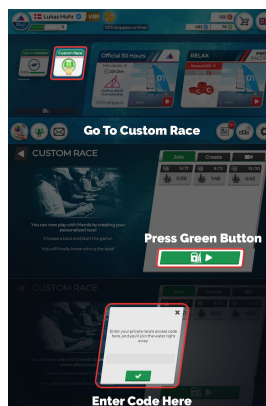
Lukas Mohr VIP

Custom Race

Official 30 Hours

RELAX

Go To Custom Race

CUSTOM RACE

Join

Create

You can now play with friends by creating your personalized race

Choose a boat and start the game.

You will finally know who is the best!

Press Green Button

CUSTOM RACE

Enter your private team access code here, and you'll join the water right away.

Enter Code Here